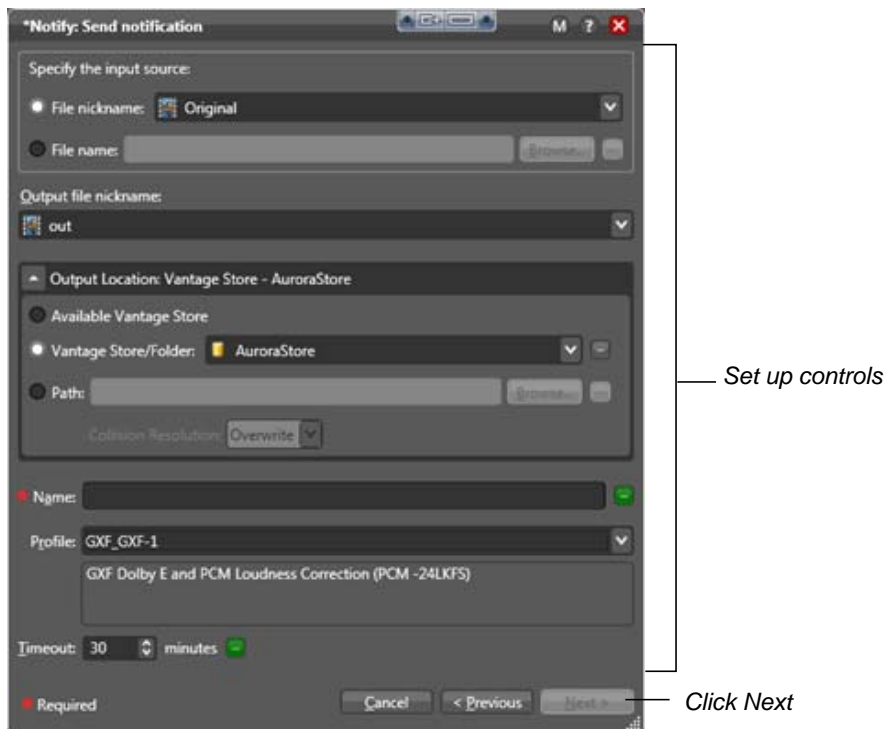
*Notify: Send notification

M ? X

Specify the input source:

File nickname: Original

File name: Browse...

Output file nickname:

out

Output Location: Vantage Store - AuroraStore

Available Vantage Store

Vantage Store/Folder: AuroraStore

Path: Browse...

Collision Resolution: Overwrite

Name:

Profile: GXF_GXF-1

GXF Dolby E and PCM Loudness Correction (PCM -24LKFS)

Timeout: 30 minutes

Required

Cancel < Previous Next >

Set up controls

Click Next